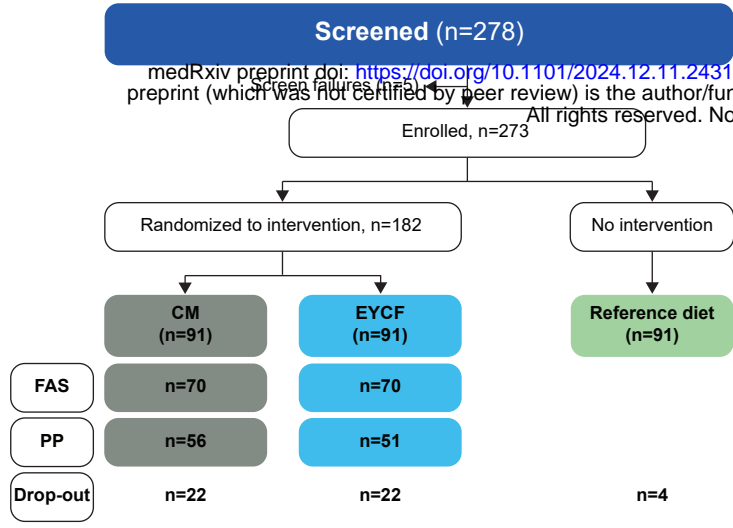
**Screened** (n=278)

medRxiv preprint doi: https://doi.org/10.1101/2024.12.11.2431
preprint (which was not certified by peer review) is the author/fur
All rights reserved. No

Screen failures (n=5)

Enrolled, n=273

Randomized to intervention, n=182

No intervention

**CM (n=91)**

**EYCF (n=91)**

**Reference diet (n=91)**

**FAS**

**n=70**

**n=70**

**PP**

**n=56**

**n=51**

**Drop-out**

**n=22**

**n=22**

**n=4**